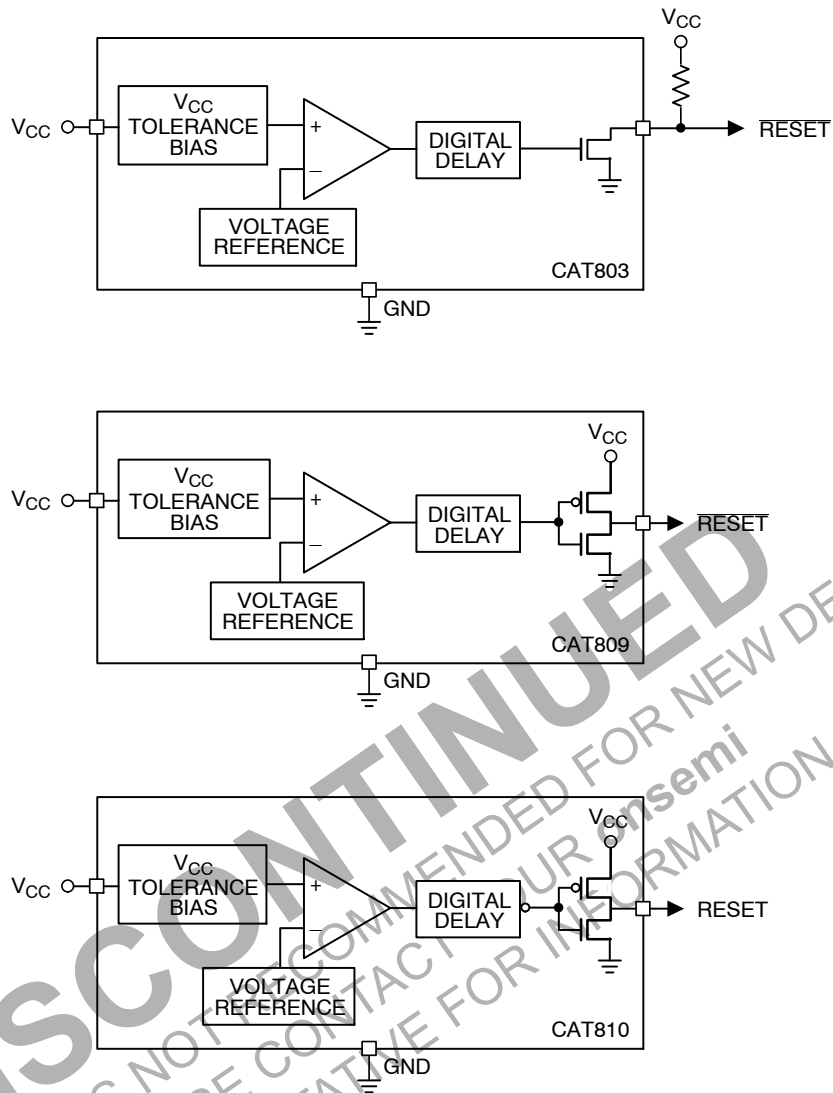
$V_{CC}$

$V_{CC}$

$V_{CC}$ TOLERANCE BIAS

+

–

DIGITAL DELAY

$\overline{RESET}$

VOLTAGE REFERENCE

CAT803

GND

$V_{CC}$

$V_{CC}$

$V_{CC}$ TOLERANCE BIAS

+

–

DIGITAL DELAY

$\overline{RESET}$

VOLTAGE REFERENCE

CAT809

GND

$V_{CC}$

$V_{CC}$

$V_{CC}$ TOLERANCE BIAS

+

–

DIGITAL DELAY

RESET

VOLTAGE REFERENCE

CAT810

GND

DISCONTINUED

NOT RECOMMENDED FOR NEW DE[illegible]

CONTACT YOUR onsemi

REPRESENTATIVE FOR INFORMATION